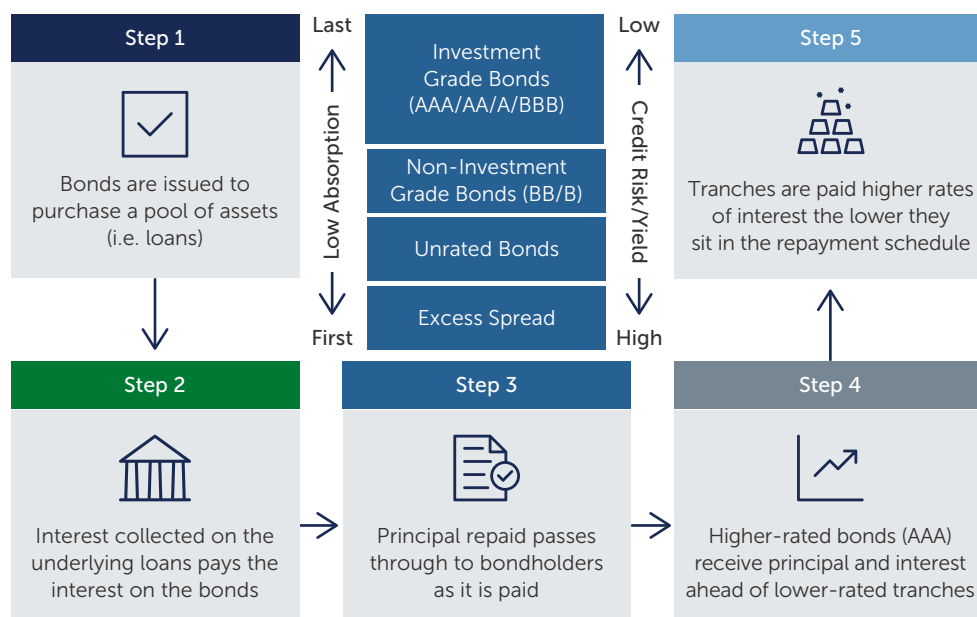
Step 1

Bonds are issued to purchase a pool of assets (i.e. loans)

Last

Low Absorption

First

Investment Grade Bonds (AAA/AA/A/BBB)

Non-Investment Grade Bonds (BB/B)

Unrated Bonds

Excess Spread

Low

Credit Risk/Yield

High

Step 5

Tranches are paid higher rates of interest the lower they sit in the repayment schedule

Step 2

Interest collected on the underlying loans pays the interest on the bonds

Step 3

Principal repaid passes through to bondholders as it is paid

Step 4

Higher-rated bonds (AAA) receive principal and interest ahead of lower-rated tranches